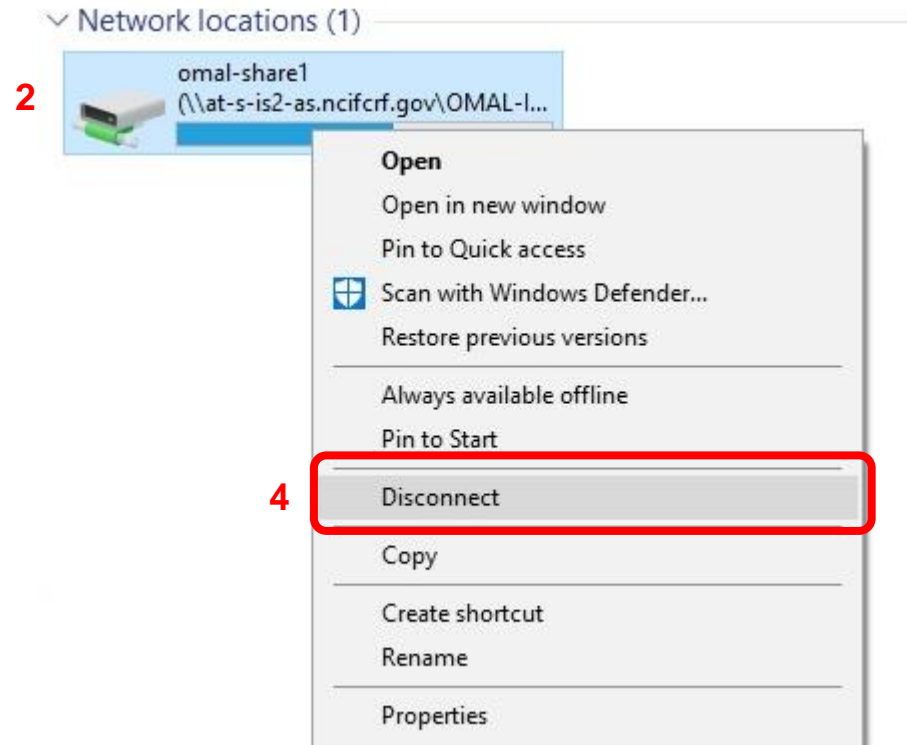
Network locations (1)

2

omal-share1
(\\at-s-is2-as.ncifcrf.gov\OMAL-I...

Open
Open in new window
Pin to Quick access
Scan with Windows Defender...
Restore previous versions

Always available offline
Pin to Start

4

Disconnect

Copy

Create shortcut
Rename

Properties